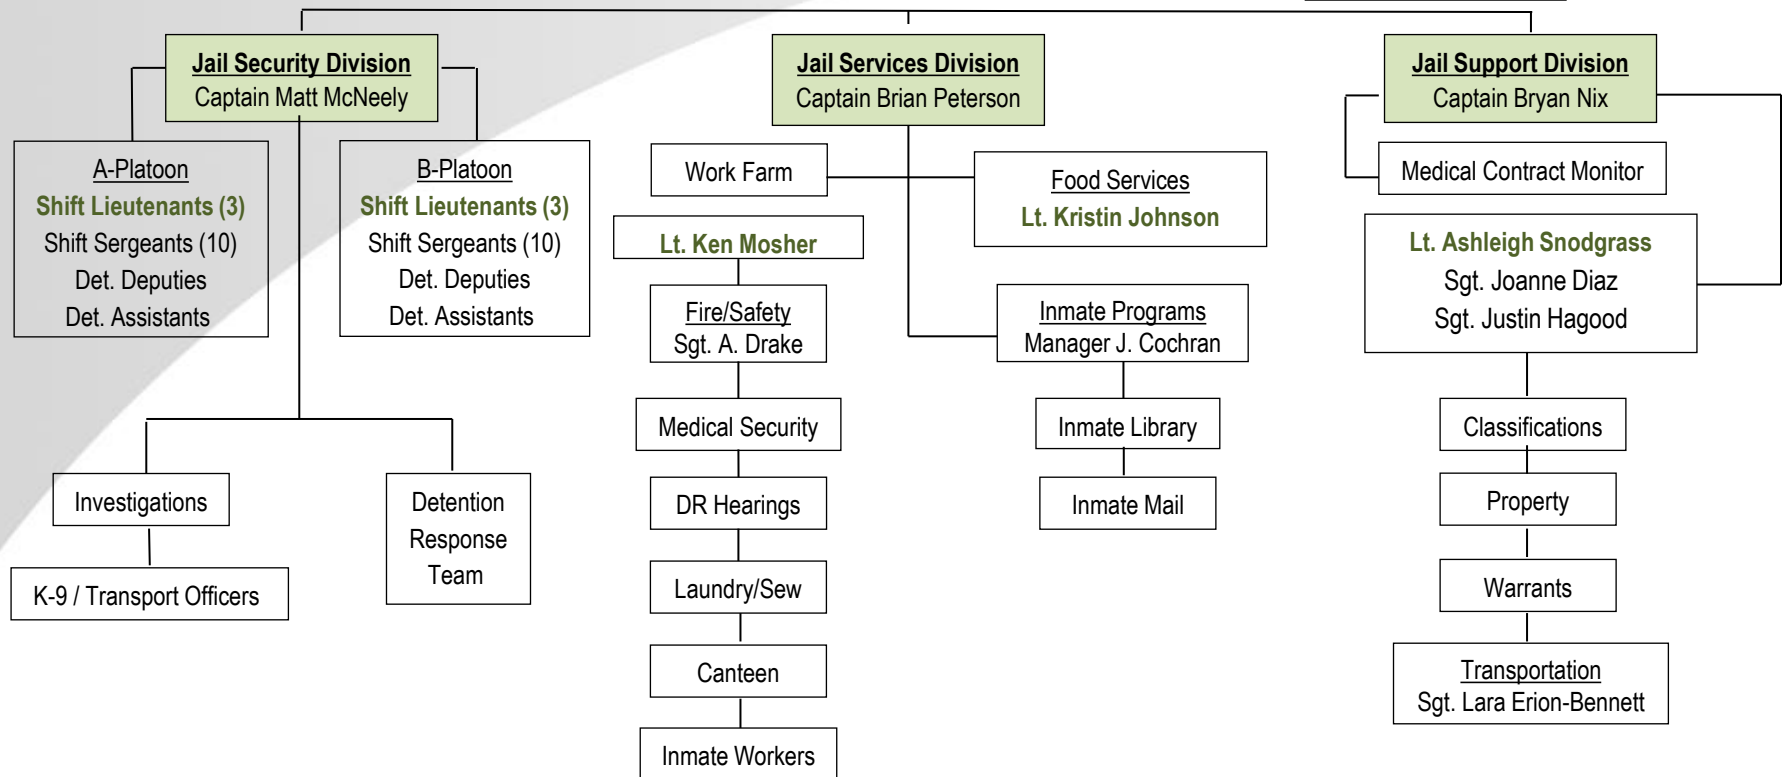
Jail Security Division
Captain Matt McNeely

A-Platoon
Shift Lieutenants (3)
Shift Sergeants (10)
Det. Deputies
Det. Assistants

B-Platoon
Shift Lieutenants (3)
Shift Sergeants (10)
Det. Deputies
Det. Assistants

Investigations

K-9 / Transport Officers

Detention Response Team

Jail Services Division
Captain Brian Peterson

Work Farm

Lt. Ken Mosher

Fire/Safety
Sgt. A. Drake

Medical Security

DR Hearings

Laundry/Sew

Canteen

Inmate Workers

Food Services
Lt. Kristin Johnson

Inmate Programs
Manager J. Cochran

Inmate Library

Inmate Mail

Jail Support Division
Captain Bryan Nix

Medical Contract Monitor

Lt. Ashleigh Snodgrass
Sgt. Joanne Diaz
Sgt. Justin Hagood

Classifications

Property

Warrants

Transportation
Sgt. Lara Erion-Bennett